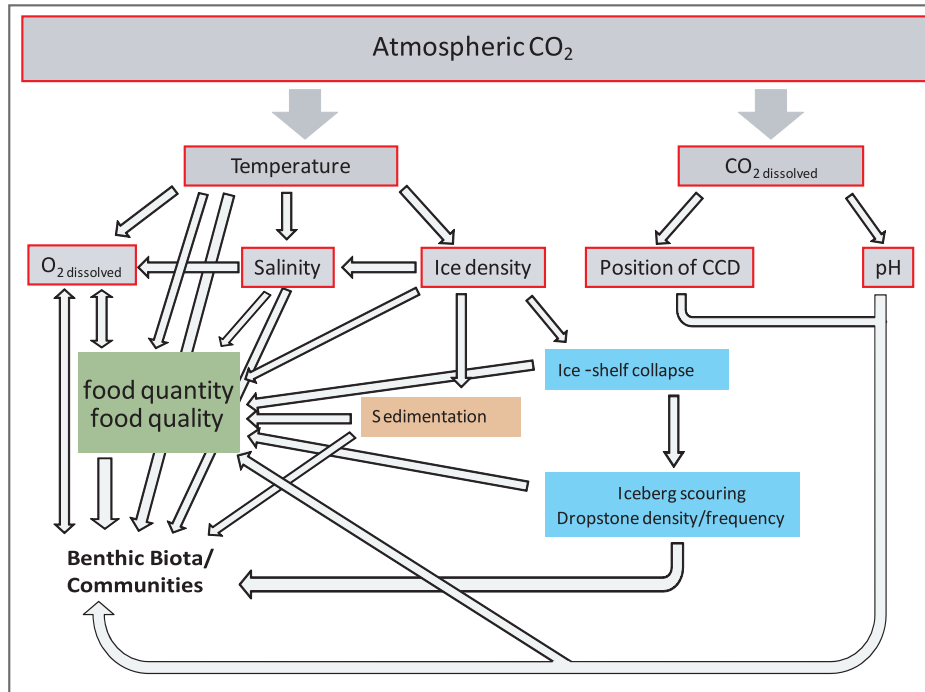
Atmospheric $CO_2$

Temperature

$CO_{2\text{ dissolved}}$

$O_{2\text{ dissolved}}$

Salinity

Ice density

Position of CCD

pH

food quantity
food quality

Ice -shelf collapse

Sedimentation

Iceberg scouring
Dropstone density/frequency

Benthic Biota/
Communities